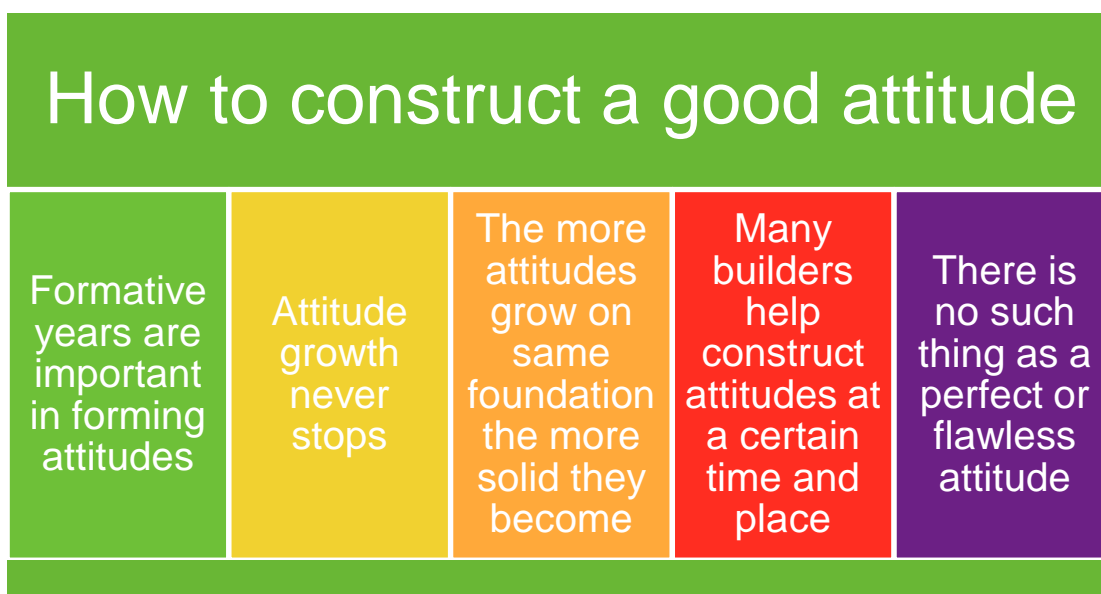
How to construct a good attitude

Formative years are important in forming attitudes

Attitude growth never stops

The more attitudes grow on same foundation the more solid they become

Many builders help construct attitudes at a certain time and place

There is no such thing as a perfect or flawless attitude